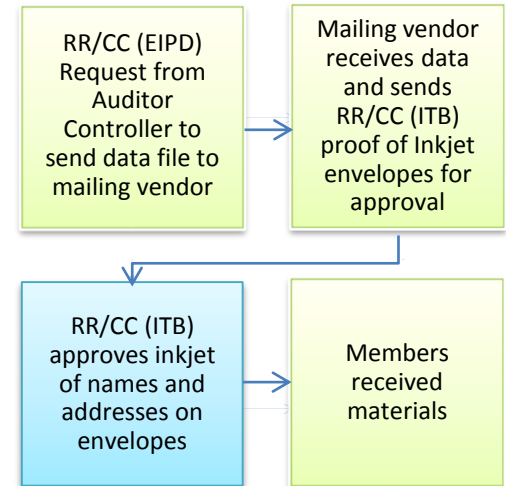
RR/CC (EIPD) Request from Auditor Controller to send data file to mailing vendor

Mailing vendor receives data and sends RR/CC (ITB) proof of Inkjet envelopes for approval

RR/CC (ITB) approves inkjet of names and addresses on envelopes

Members received materials